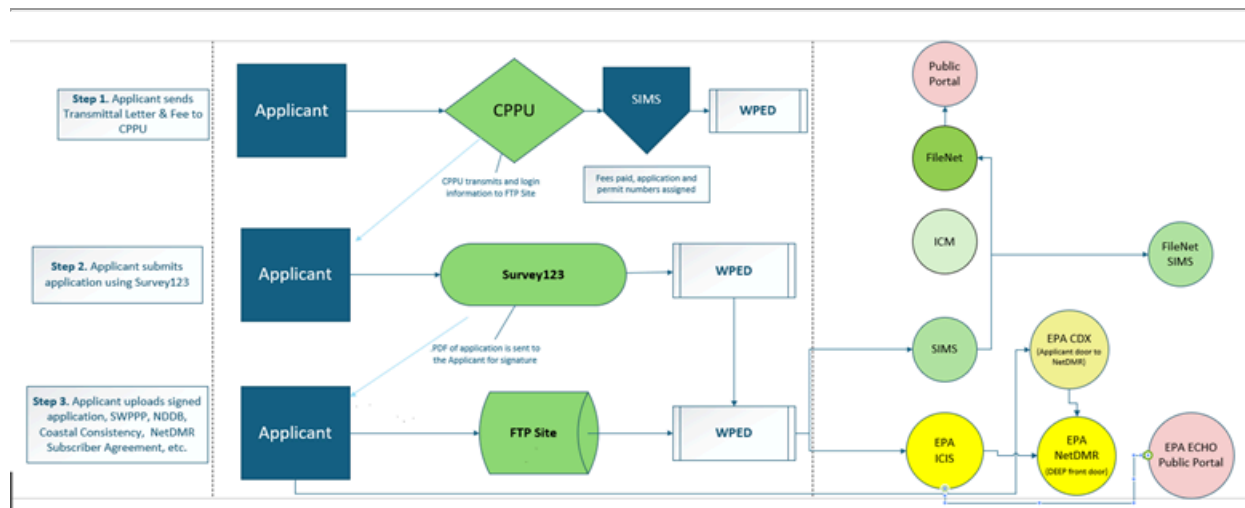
**Step 1.** Applicant sends Transmittal Letter & Fee to CPPU

Applicant

CPPU

SIMS

WPED

CPPU transmits and login information to FTP Site

Fees paid, application and permit numbers assigned

**Step 2.** Applicant submits application using Survey123

Applicant

Survey123

WPED

PDF of application is sent to the Applicant for signature

**Step 3.** Applicant uploads signed application, SWPPP, NDDB, Coastal Consistency, NetDMR Subscriber Agreement, etc.

Applicant

FTP Site

WPED

Public Portal

FileNet

ICM

FileNet SIMS

SIMS

EPA CDX (Applicant door to NetDMR)

EPA ICIS

EPA NetDMR (DEEP front door)

EPA ECHO Public Portal